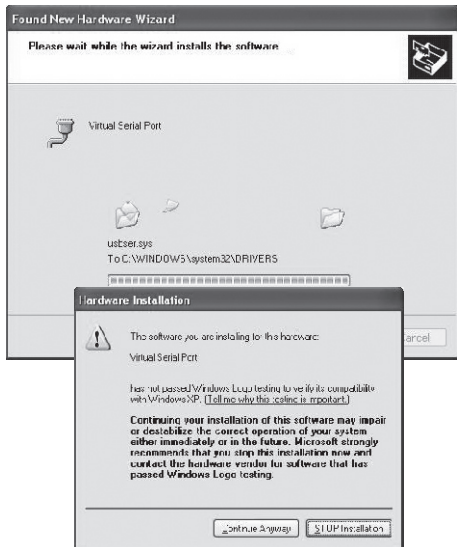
Found New Hardware Wizard

Please wait while the wizard installs the software...

Virtual Serial Port

usbser.sys

To C:\WINDOWS\system32\DRIVERS

Hardware Installation

The software you are installing for this hardware:

Virtual Serial Port

has not passed Windows Logo testing to verify its compatibility with Windows XP. (Tell me why this testing is important.)

Continuing your installation of this software may impair or destabilize the correct operation of your system either immediately or in the future. Microsoft strongly recommends that you stop this installation now and contact the hardware vendor for software that has passed Windows Logo testing.

Continue Anyway

STOP Installation

Cancel